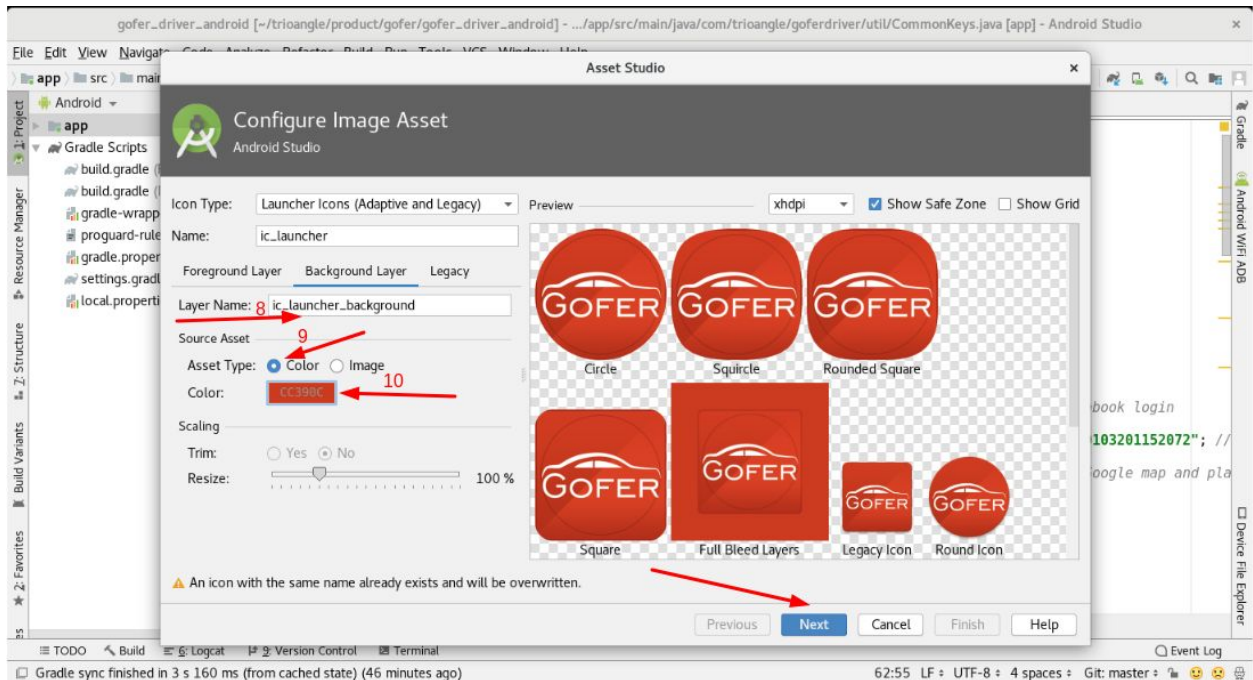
gofer_driver_android [~/trioangle/product/gofer/gofer_driver_android] - .../app/src/main/java/com/trioangle/goferdriver/util/CommonKeys.java [app] - Android Studio

File Edit View Navigate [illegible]

app src main

Android

app

Gradle Scripts

build.gradle (

build.gradle (

gradle-wrapp

proguard-rule

gradle.proper

settings.gradl

local.properti

1: Project

Resource Manager

Z: Structure

Build Variants

2: Favorites

Asset Studio

Configure Image Asset

Android Studio

Icon Type: Launcher Icons (Adaptive and Legacy)

Name: ic_launcher

Foreground Layer Background Layer Legacy

Layer Name: 8 ic_launcher_background

Source Asset

9

Asset Type: Color Image

Color: CC390C 10

Scaling

Trim: Yes No

Resize: 100 %

Preview

xhdpi

Show Safe Zone Show Grid

GOFER GOFER GOFER

Circle Squircle Rounded Square

GOFER GOFER GOFER GOFER

Square Full Bleed Layers Legacy Icon Round Icon

An icon with the same name already exists and will be overwritten.

Previous Next Cancel Finish Help

book login

103201152072"; //

oogle map and pla

Gradle

Android WiFi ADB

Device File Explorer

TODO Build 6: Logcat 9: Version Control Terminal

Event Log

Gradle sync finished in 3 s 160 ms (from cached state) (46 minutes ago)

62:55 LF UTF-8 4 spaces Git: master